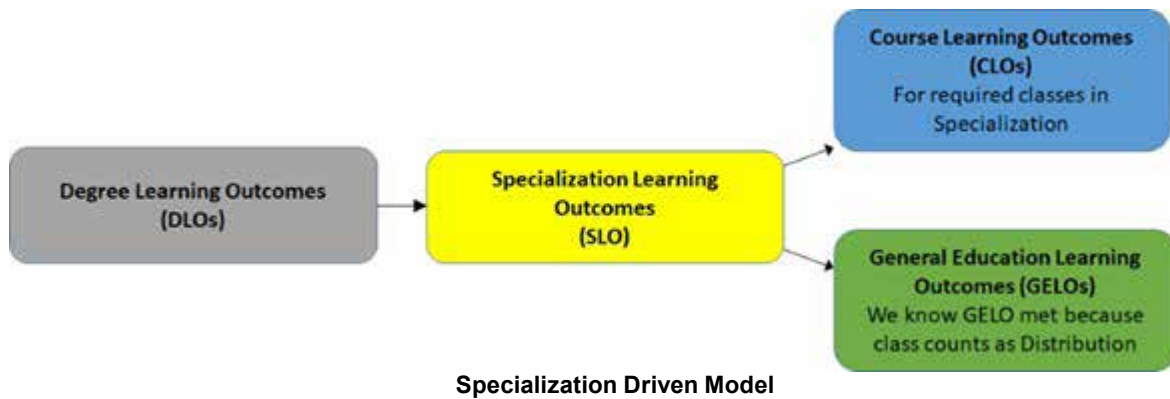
Degree Learning Outcomes (DLOs)

Specialization Learning Outcomes (SLO)

Course Learning Outcomes (CLOs)
For required classes in Specialization

General Education Learning Outcomes (GELOs)
We know GELO met because class counts as Distribution

Specialization Driven Model